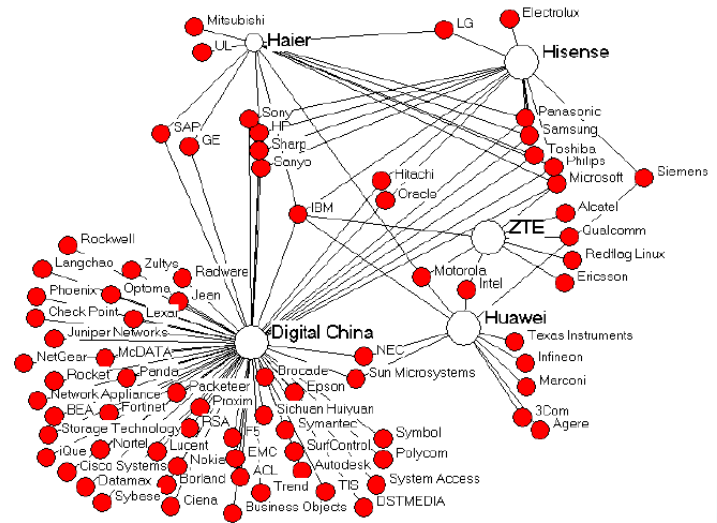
Mitsubishi
UL
Haier
LG
Electrolux
Hisense
SAP
GE
Sony
HP
Sharp
Sanyo
Panasonic
Samsung
Toshiba
Philips
Microsoft
Siemens
Hitachi
Oracle
IBM
Alcatel
ZTE
Qualcomm
Redflag Linux
Ericsson
Motorola
Intel
Rockwell
Langchao
Zultys
Radware
Phoenix
Optoma
Jeen
Check Point
Lexar
Juniper Networks
Digital China
Huawei
Texas Instruments
Infineon
Marconi
3Com
Agere
NetGear
McDATA
NEC
Sun Microsystems
Rocket
Panda
Network Appliance
Fortinet
Packeteer
Brocade
Epson
BEA
Proxim
Storage Technology
RSA
Sichuan Huiyuan
iQue
Nortel
Lucent
F5
Symantec
Symbol
Cisco Systems
Nokia
EMC
SurfControl
Polycom
Datamax
Borland
ACL
Autodesk
System Access
Sybese
Ciena
Trend
TIS
DSTMEDIA
Business Objects